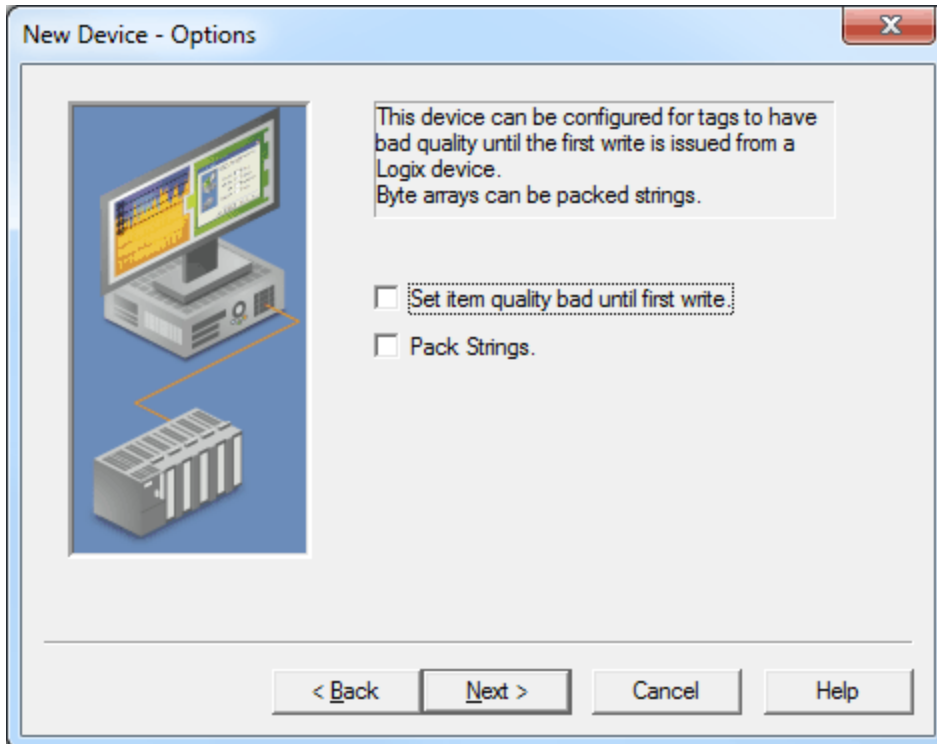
New Device - Options

This device can be configured for tags to have bad quality until the first write is issued from a Logix device.
Byte arrays can be packed strings.

Set item quality bad until first write.

Pack Strings.

< Back

Next >

Cancel

Help